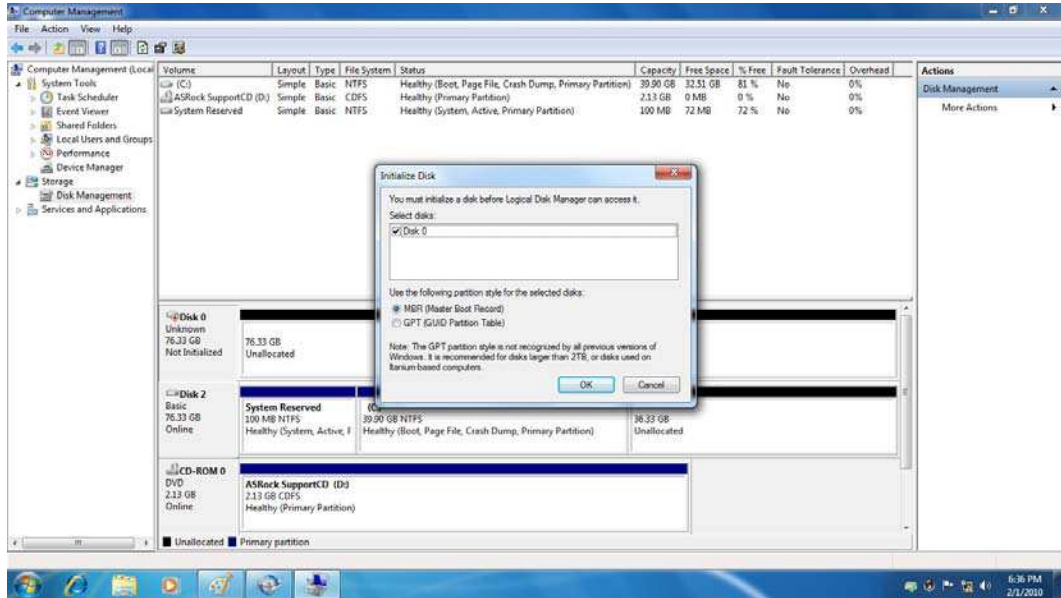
Computer Management

File Action View Help

Computer Management (Local
System Tools
Task Scheduler
Event Viewer
Shared Folders
Local Users and Groups
Performance
Device Manager
Storage
Disk Management
Services and Applications

| Volume | Layout | Type | File System | Status | Capacity | Free Space | % Free | Fault Tolerance | Overhead |
|---|---|---|---|---|---|---|---|---|---|
| (C:) | Simple | Basic | NTFS | Healthy (Boot, Page File, Crash Dump, Primary Partition) | 39.90 GB | 32.51 GB | 81 % | No | 0% |
| ASRock SupportCD (D:) | Simple | Basic | CDFS | Healthy (Primary Partition) | 2.13 GB | 0 MB | 0 % | No | 0% |
| System Reserved | Simple | Basic | NTFS | Healthy (System, Active, Primary Partition) | 100 MB | 72 MB | 72 % | No | 0% |

Actions
Disk Management
More Actions

Initialize Disk

You must initialize a disk before Logical Disk Manager can access it.

Select disks:
Disk 0

Use the following partition style for the selected disks:
MBR (Master Boot Record)
GPT (GUID Partition Table)

Note: The GPT partition style is not recognized by all previous versions of Windows. It is recommended for disks larger than 2TB, or disks used on Itanium-based computers.

OK Cancel

Disk 0
Unknown
76.33 GB
Not Initialized
76.33 GB
Unallocated

Disk 2
Basic
76.33 GB
Online
System Reserved
100 MB NTFS
Healthy (System, Active, I
(C:)
39.90 GB NTFS
Healthy (Boot, Page File, Crash Dump, Primary Partition)
36.33 GB
Unallocated

CD-ROM 0
DVD
2.13 GB
Online
ASRock SupportCD (D:)
2.13 GB CDFS
Healthy (Primary Partition)

Unallocated Primary partition

6:36 PM
2/1/2010